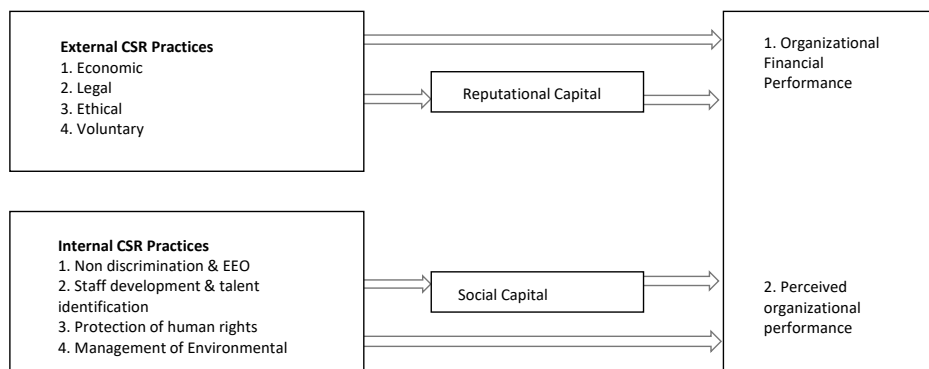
External CSR Practices
1. Economic
2. Legal
3. Ethical
4. Voluntary

Reputational Capital

1. Organizational Financial Performance

Internal CSR Practices
1. Non discrimination & EEO
2. Staff development & talent identification
3. Protection of human rights
4. Management of Environmental

Social Capital

2. Perceived organizational performance